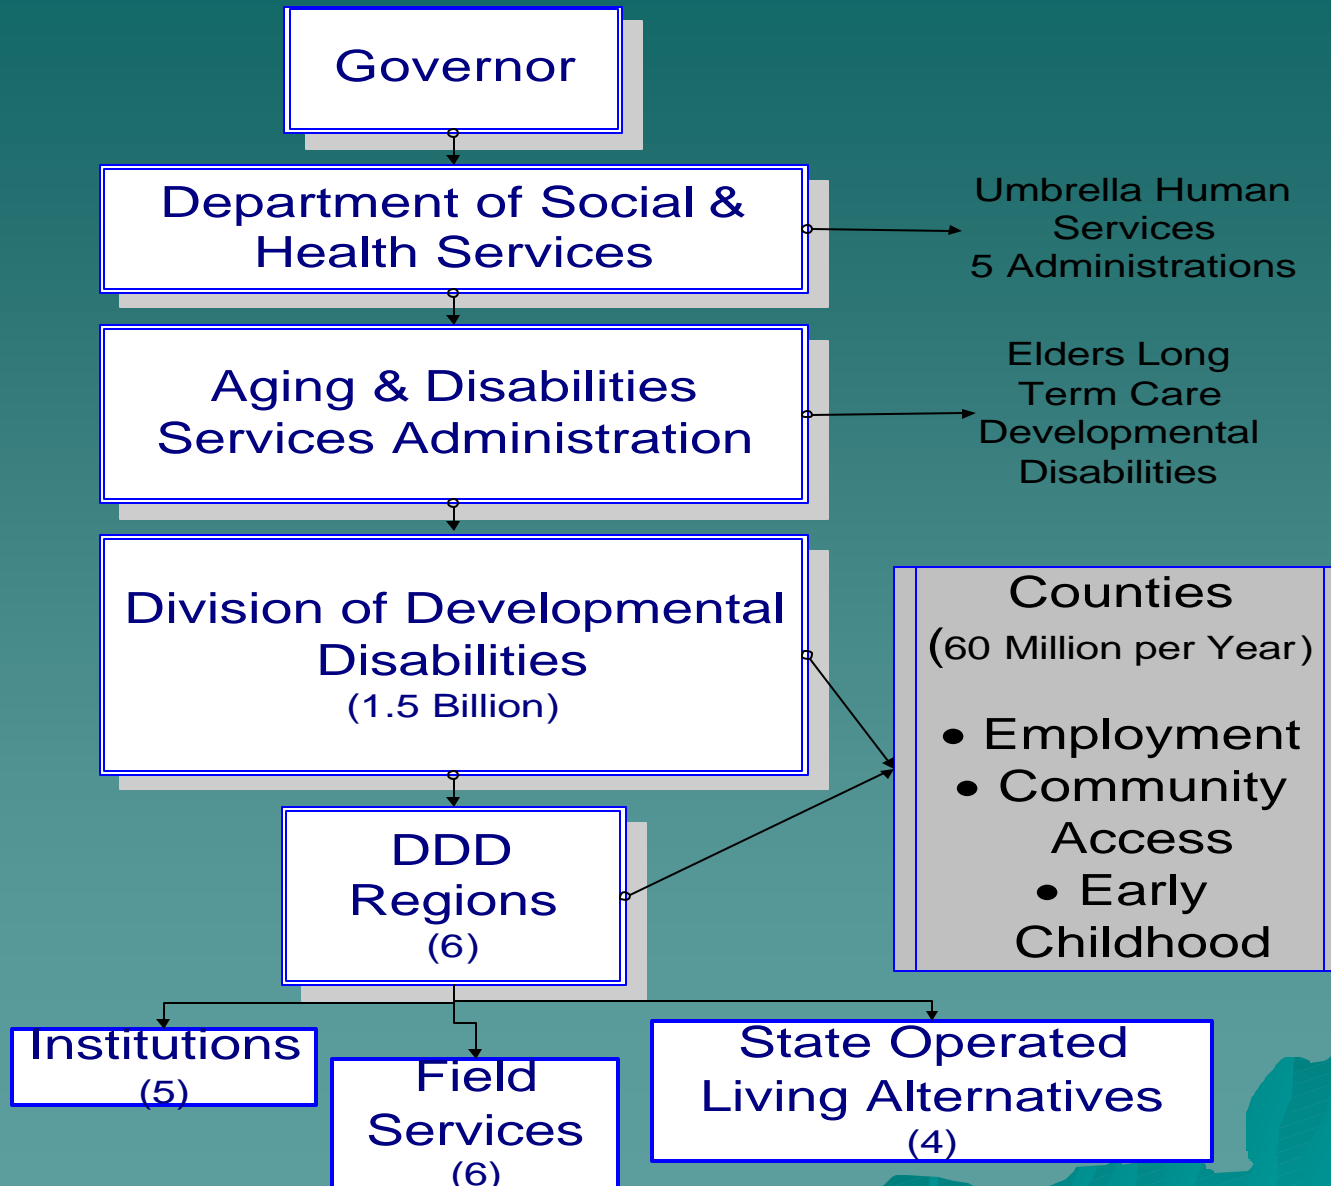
Governor

Department of Social & Health Services

Umbrella Human Services
5 Administrations

Aging & Disabilities Services Administration

Elders Long Term Care Developmental Disabilities

Division of Developmental Disabilities
(1.5 Billion)

Counties
(60 Million per Year)

• Employment
• Community Access
• Early Childhood

DDD Regions
(6)

Institutions
(5)

Field Services
(6)

State Operated Living Alternatives
(4)